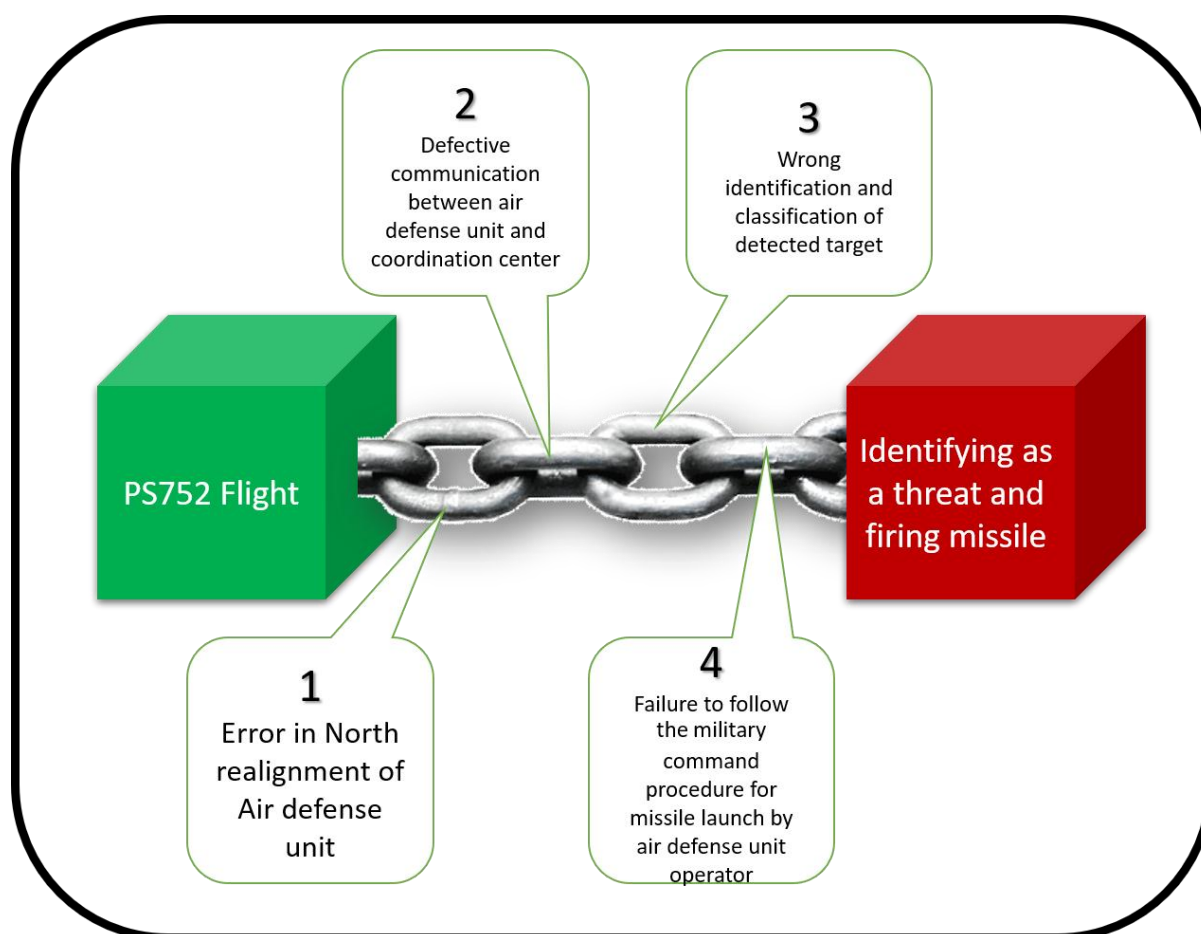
2
Defective communication between air defense unit and coordination center

3
Wrong identification and classification of detected target

PS752 Flight

Identifying as a threat and firing missile

1
Error in North realignment of Air defense unit

4
Failure to follow the military command procedure for missile launch by air defense unit operator